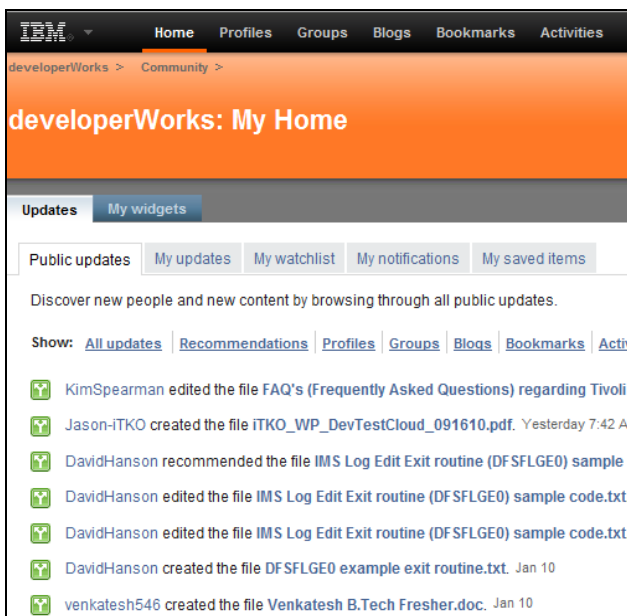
IBM Home Profiles Groups Blogs Bookmarks Activities

developerWorks > Community >

developerWorks: My Home

Updates My widgets

Public updates My updates My watchlist My notifications My saved items

Discover new people and new content by browsing through all public updates.

Show: All updates Recommendations Profiles Groups Blogs Bookmarks Acti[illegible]

KimSpearman edited the file FAQ's (Frequently Asked Questions) regarding Tivoli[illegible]

Jason-iTKO created the file iTKO_WP_DevTestCloud_091610.pdf. Yesterday 7:42 A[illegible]

DavidHanson recommended the file IMS Log Edit Exit routine (DFSFLGE0) sample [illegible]

DavidHanson edited the file IMS Log Edit Exit routine (DFSFLGE0) sample code.txt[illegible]

DavidHanson edited the file IMS Log Edit Exit routine (DFSFLGE0) sample code.txt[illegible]

DavidHanson created the file DFSFLGE0 example exit routine.txt. Jan 10

venkatesh546 created the file Venkatesh B.Tech Fresher.doc. Jan 10